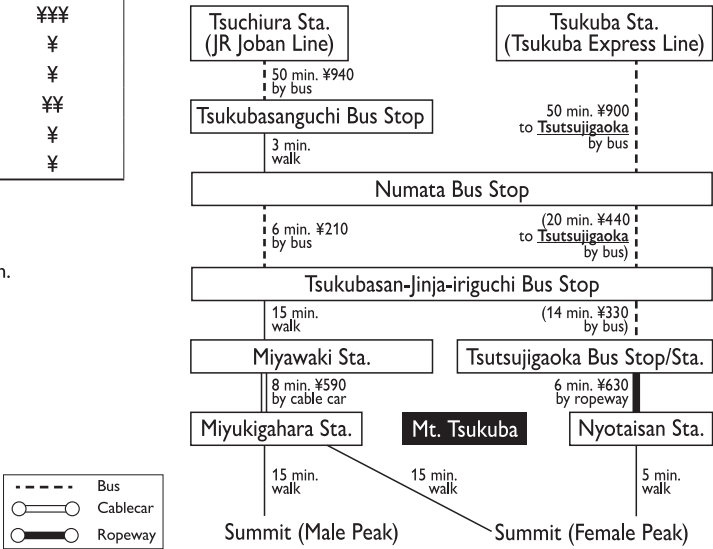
¥¥¥
¥
¥
¥¥
¥
¥

n.

Tsuchiura Sta. (JR Joban Line)

Tsukuba Sta. (Tsukuba Express Line)

50 min. ¥940 by bus

Tsukubasanguchi Bus Stop

50 min. ¥900 to Tsutsujigaoka by bus

3 min. walk

Numata Bus Stop

6 min. ¥210 by bus

(20 min. ¥440 to Tsutsujigaoka by bus)

Tsukubasan-Jinja-iriguchi Bus Stop

15 min. walk

(14 min. ¥330 by bus)

Miyawaki Sta.

Tsutsujigaoka Bus Stop/Sta.

8 min. ¥590 by cable car

6 min. ¥630 by ropeway

Miyukigahara Sta.

Mt. Tsukuba

Nyotaisan Sta.

15 min. walk

15 min. walk

5 min. walk

Summit (Male Peak)

Summit (Female Peak)

Bus
Cablecar
Ropeway